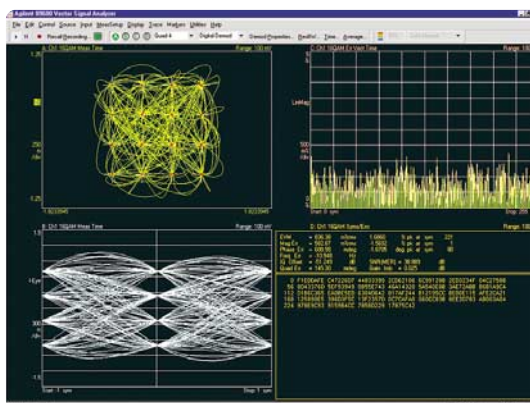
Agilent 89600 Vector Signal Analyzer

File Edit Control Source Input MeasSetup Display Trace Markers Utilities Help

Recall Recording... Quad 4 Digital Demod Demod Properties... Res BW... Time... Average...

A: Ch1 16QAM Meas Time Range: 100 mV

1.25

-1.6220945 1.6220945

C: Ch1 16QAM Err Vect Time Range: 100 mV

LinMag

100 m%

Start: 0 sym Stop: 255 sym

B: Ch1 16QAM Meas Time Range: 100 mV

1.5

I-Eye

300 m /div

-1.5

Start: -1 sym Stop: 1 sym

D: Ch1 16QAM Syms/Errs Range: 100 mV

EVM = 836.36 m%rms 1.6660 % pk at sym 221
Mag Err = 562.67 m%rms -1.5932 % pk at sym 1
Phase Err = 506.98 mdeg 1.6705 deg pk at sym 48
Freq Err = -13.948 Hz
IQ Offset = -51.245 dB SNR(MER) = 38.969 dB
Quad Err = 145.20 mdeg Gain Imb = 0.025 dB

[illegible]